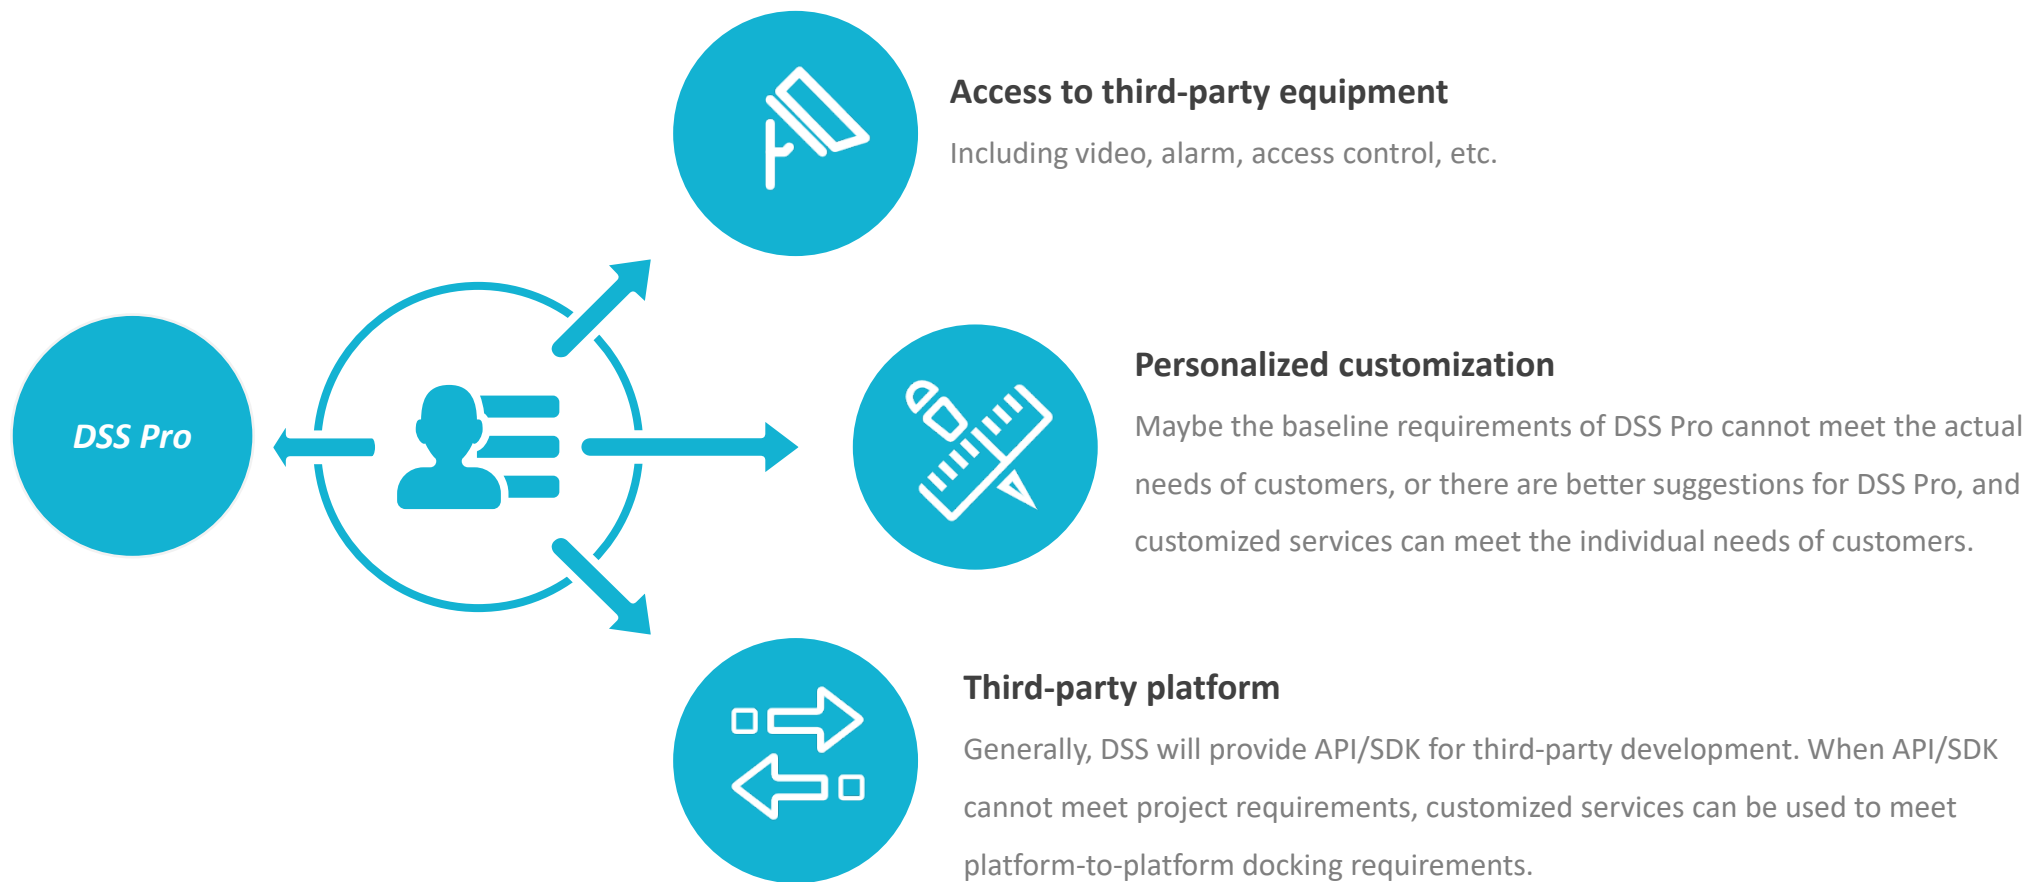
DSS Pro

Access to third-party equipment

Including video, alarm, access control, etc.

Personalized customization

Maybe the baseline requirements of DSS Pro cannot meet the actual needs of customers, or there are better suggestions for DSS Pro, and customized services can meet the individual needs of customers.

Third-party platform

Generally, DSS will provide API/SDK for third-party development. When API/SDK cannot meet project requirements, customized services can be used to meet platform-to-platform docking requirements.